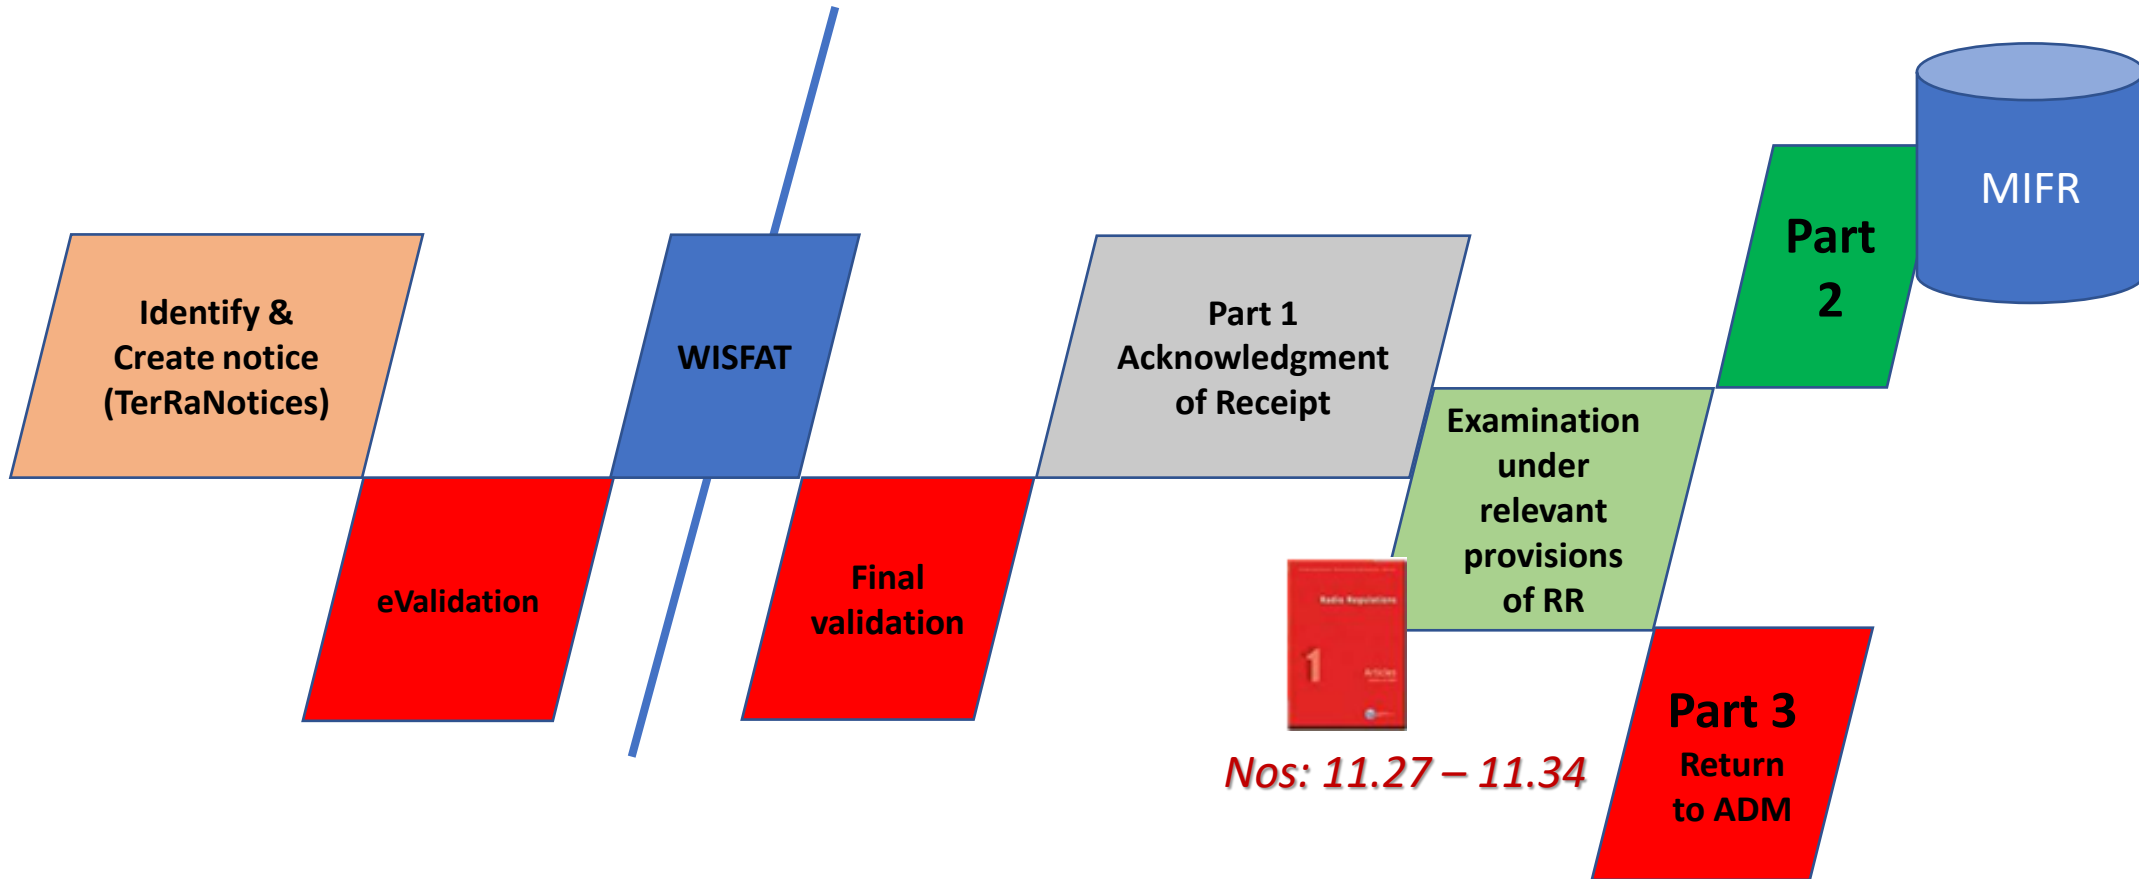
Identify & Create notice (TerRaNotices)

eValidation

WISFAT

Final validation

Part 1 Acknowledgment of Receipt

Examination under relevant provisions of RR

Radio Regulations

1

Articles

Nos: 11.27 – 11.34

Part 2

MIFR

Part 3
Return to ADM